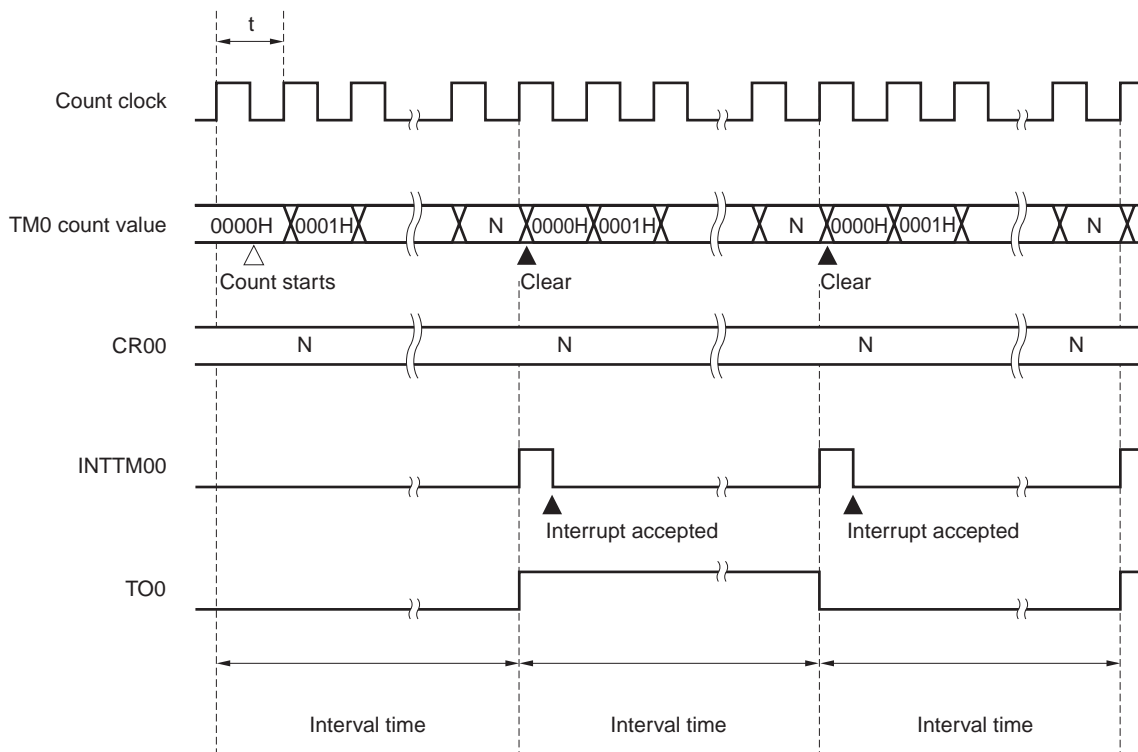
t

Count clock

TM0 count value 0000H 0001H N 0000H 0001H N 0000H 0001H N

Count starts

Clear

Clear

CR00 N N N N

INTTM00

Interrupt accepted

Interrupt accepted

TO0

Interval time

Interval time

Interval time